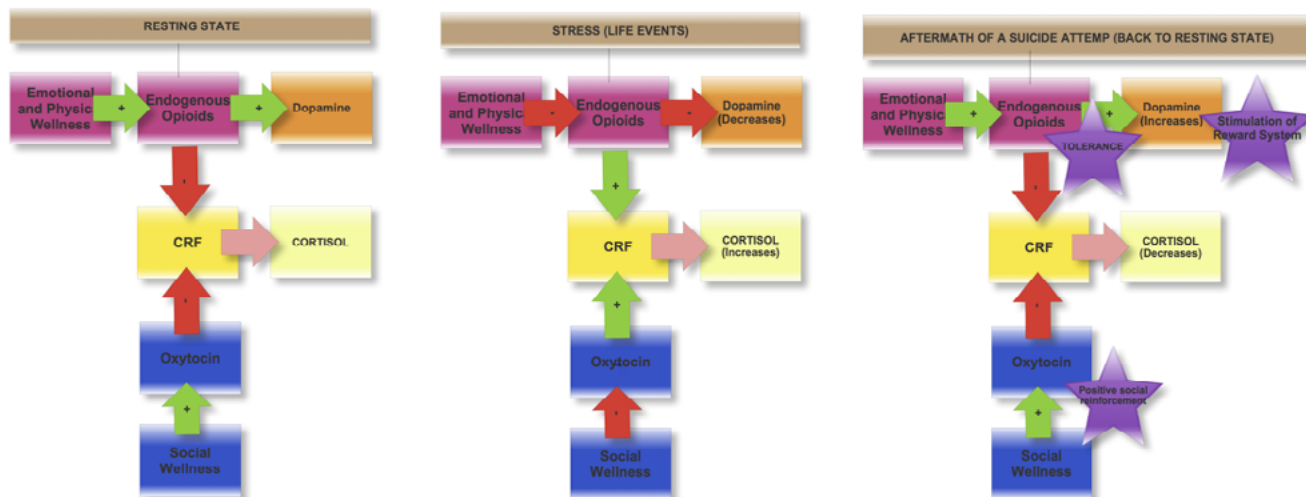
RESTING STATE

Emotional and Physic Wellness + Endogenous Opioids + Dopamine

-

CRF CORTISOL

-

Oxytocin

+

Social Wellness

STRESS (LIFE EVENTS)

Emotional and Physic Wellness - Endogenous Opioids - Dopamine (Decreases)

+

CRF CORTISOL (Increases)

+

Oxytocin

-

Social Wellness

AFTERMATH OF A SUICIDE ATTEMP (BACK TO RESTING STATE)

Emotional and Physic Wellness + Endogenous Opioids + Dopamine (Increases)

TOLERANCE

Stimulation of Reward System

-

CRF CORTISOL (Decreases)

-

Oxytocin

Positive social reinforcement

+

Social Wellness